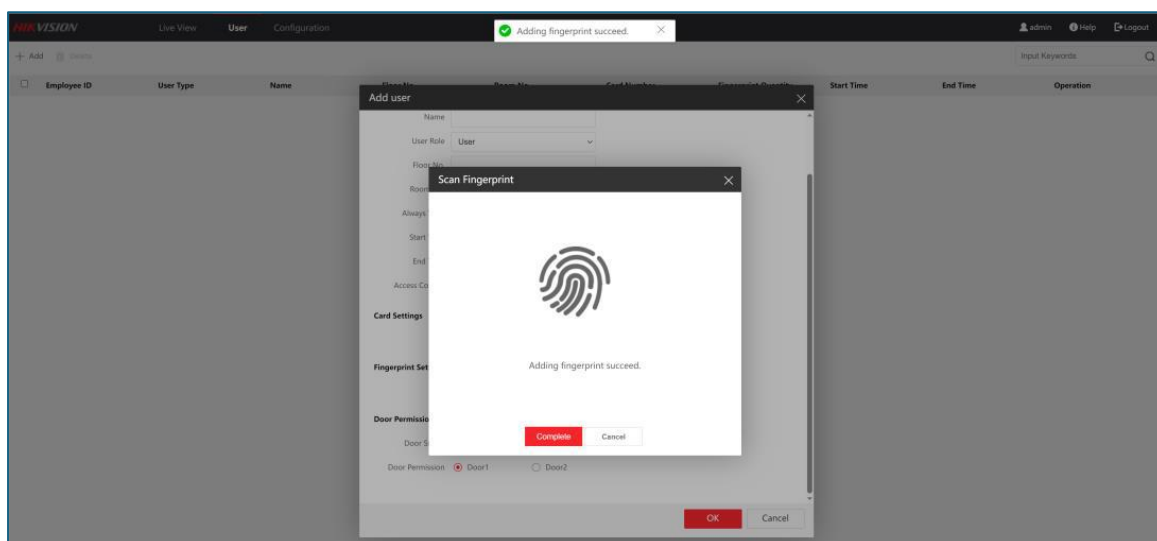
HIKVISION Live View User Configuration

Adding fingerprint succeed.

admin Help Logout

+ Add Delete

Input Keywords

Employee ID User Type Name Floor No. Room No. Card Number Fingerprint Quantity Start Time End Time Operation

Add user

Name

User Role User

Floor No.

Room

Always

Start

End

Access Co

Card Settings

Fingerprint Set

Door Permissio

Door S

Door Permission Door1 Door2

OK Cancel

Scan Fingerprint

Adding fingerprint succeed.

Complete Cancel